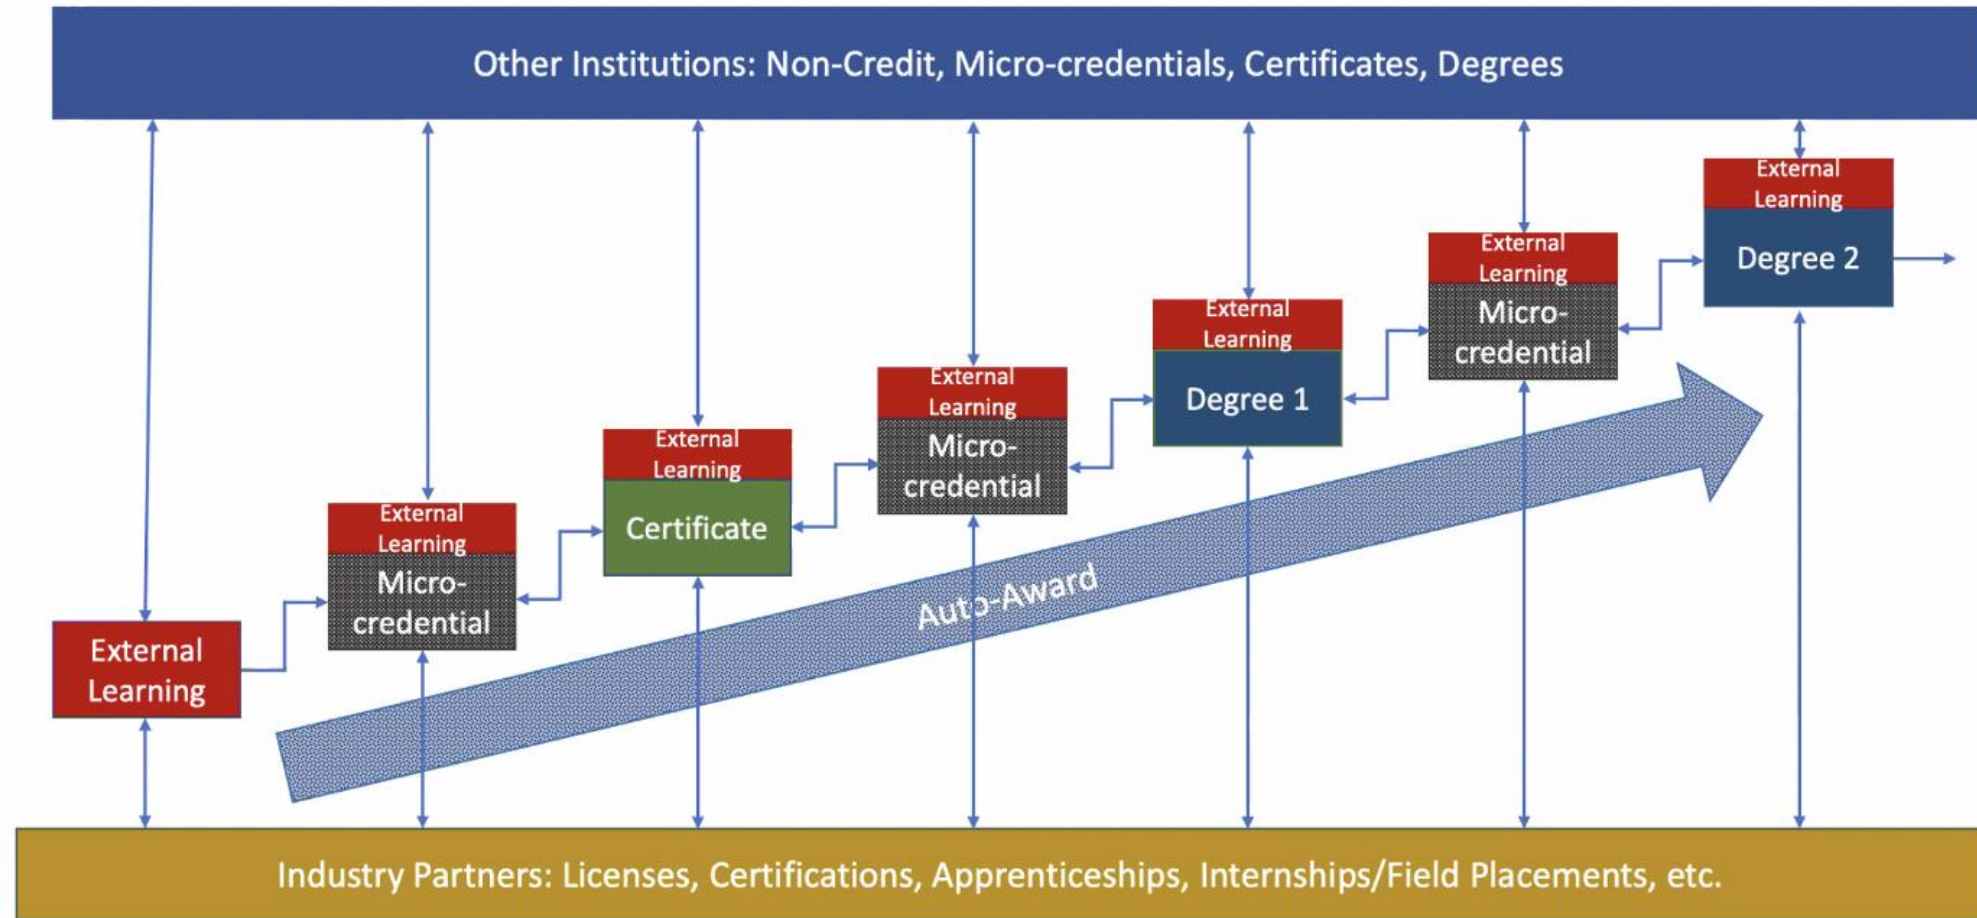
Other Institutions: Non-Credit, Micro-credentials, Certificates, Degrees

External Learning

External Learning
Micro-credential

External Learning
Certificate

External Learning
Micro-credential

External Learning
Degree 1

External Learning
Micro-credential

External Learning
Degree 2

Auto-Award

Industry Partners: Licenses, Certifications, Apprenticeships, Internships/Field Placements, etc.